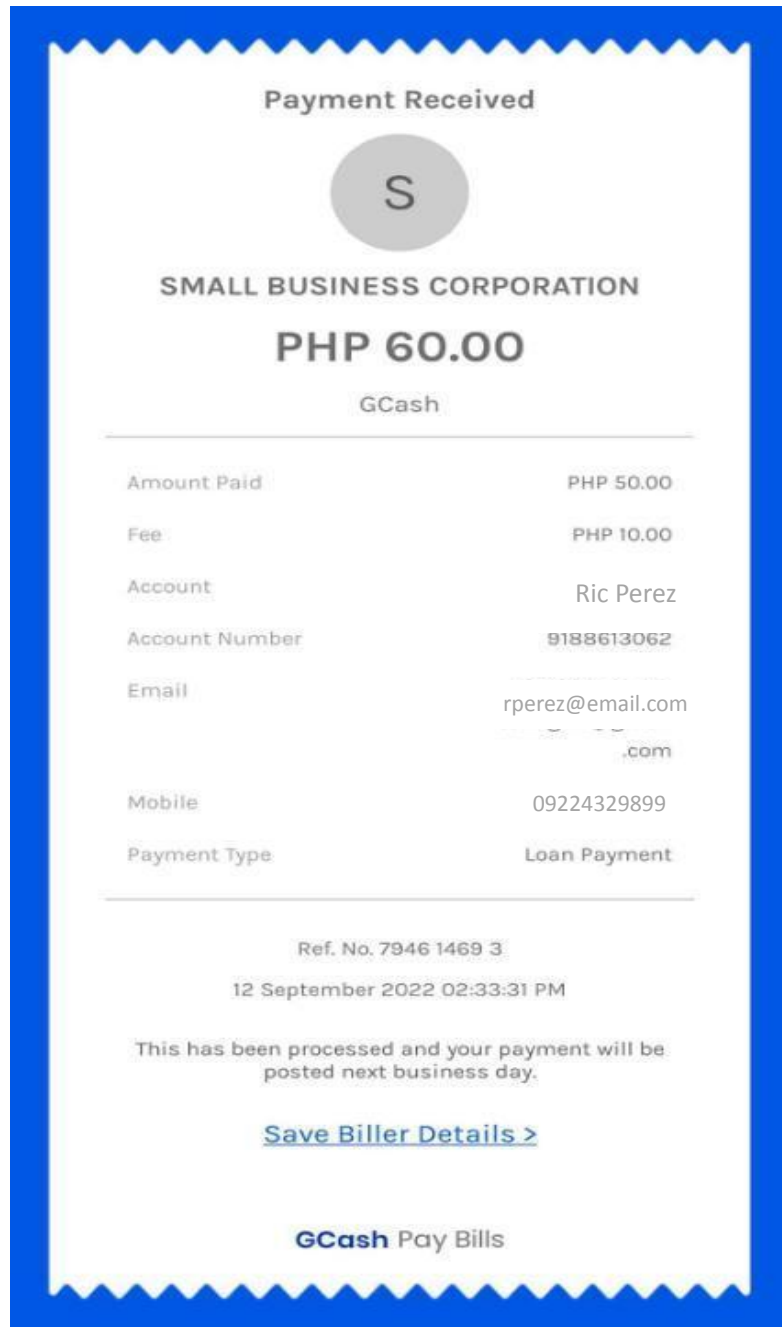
Payment Received

S

SMALL BUSINESS CORPORATION

PHP 60.00

GCash

| | |
|---|---|
| Amount Paid | PHP 50.00 |
| Fee | PHP 10.00 |
| Account | Ric Perez |
| Account Number | 9188613062 |
| Email | rperez@email.com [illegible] .com |
| Mobile | 09224329899 |
| Payment Type | Loan Payment |

Ref. No. 7946 1469 3

12 September 2022 02:33:31 PM

This has been processed and your payment will be posted next business day.

Save Biller Details >

GCash Pay Bills